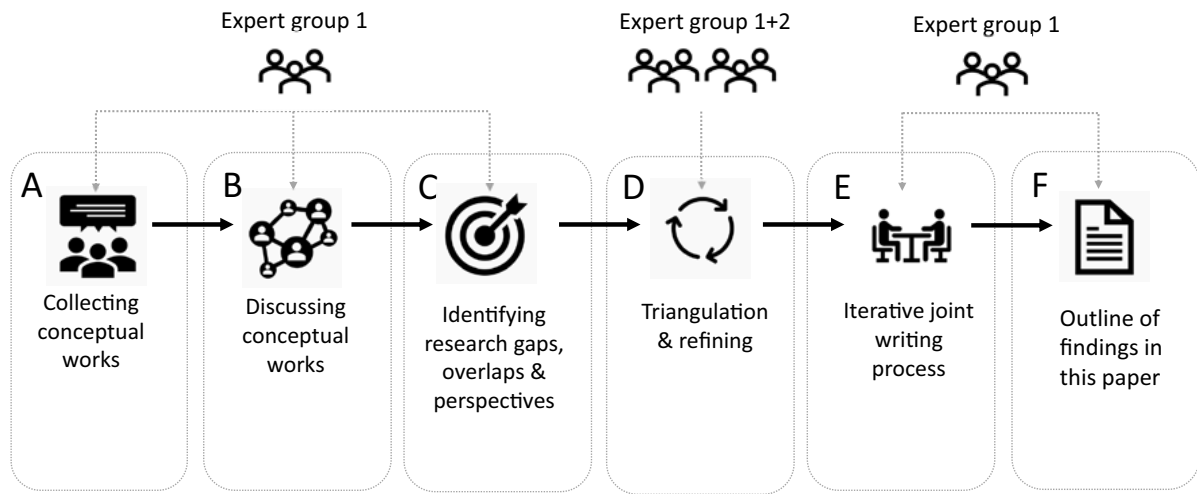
Expert group 1

Expert group 1+2

Expert group 1

A
Collecting conceptual works

B
Discussing conceptual works

C
Identifying research gaps, overlaps & perspectives

D
Triangulation & refining

E
Iterative joint writing process

F
Outline of findings in this paper